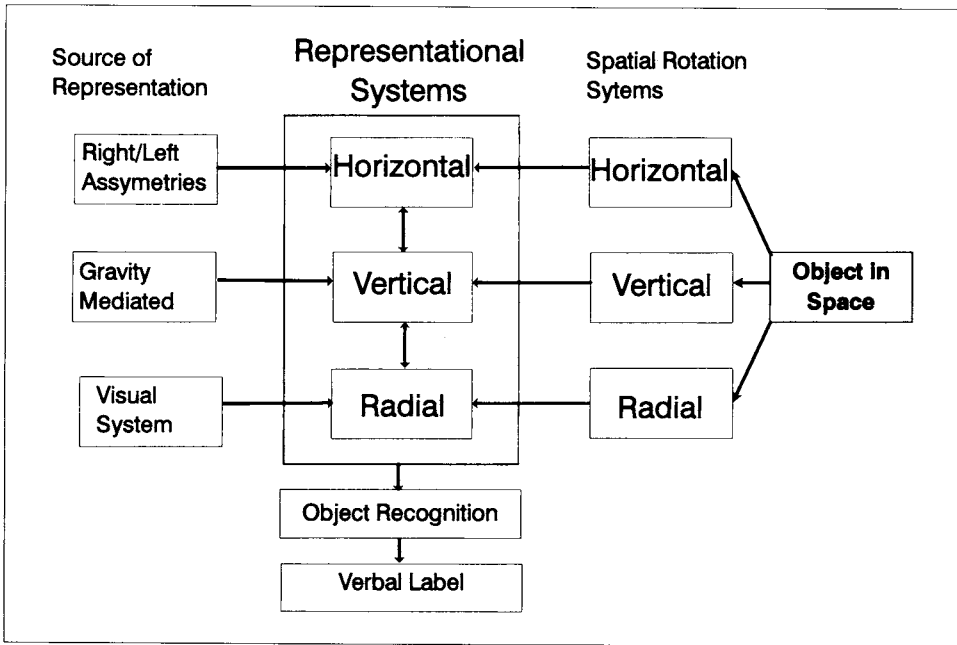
Source of Representation

Representational Systems

Spatial Rotation Sytems

Right/Left Assymetries

Horizontal

Horizontal

Gravity Mediated

Vertical

Vertical

Object in Space

Visual System

Radial

Radial

Object Recognition

Verbal Label